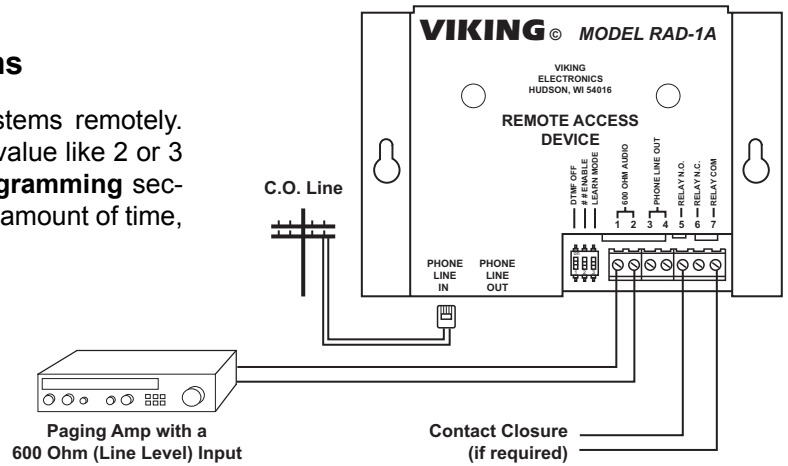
ns

stems remotely. value like 2 or 3 gramming section amount of time,

VIKING© MODEL RAD-1A

VIKING ELECTRONICS HUDSON, WI 54016

REMOTE ACCESS DEVICE

C.O. Line

DTMF OFF
# # ENABLE
LEARN MODE

600 OHM AUDIO
1 2

PHONE LINE OUT
3 4

RELAY N.O.
5

RELAY N.C.
6

RELAY COM
7

PHONE LINE IN

PHONE LINE OUT

Paging Amp with a 600 Ohm (Line Level) Input

Contact Closure (if required)